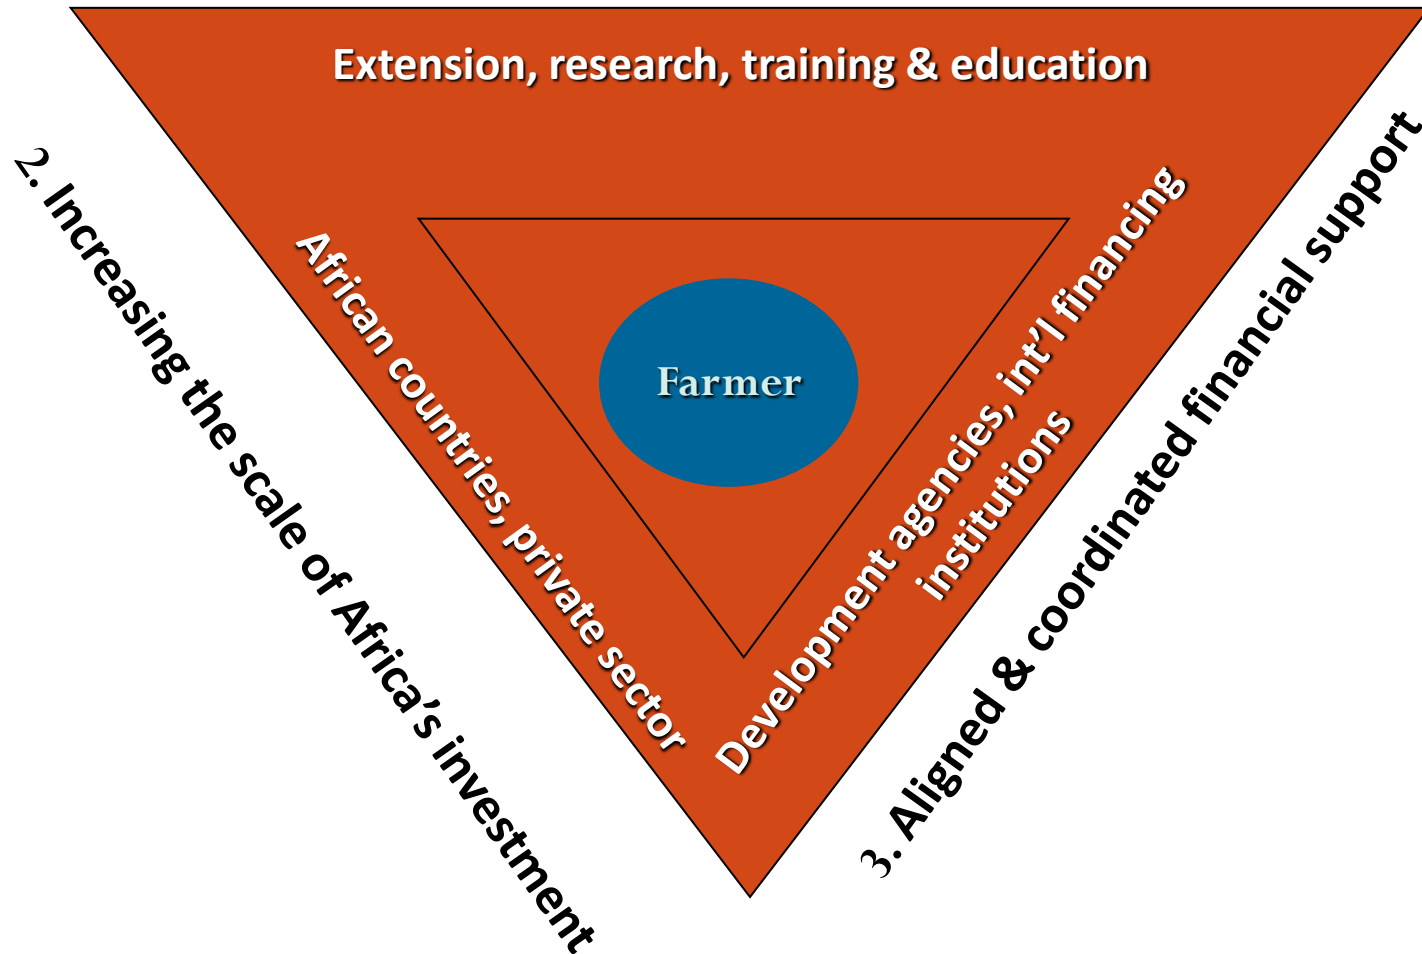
Extension, research, training & education

2. Increasing the scale of Africa's investment

African countries, private sector

Farmer

Development agencies, int'l financing institutions

3. Aligned & coordinated financial support